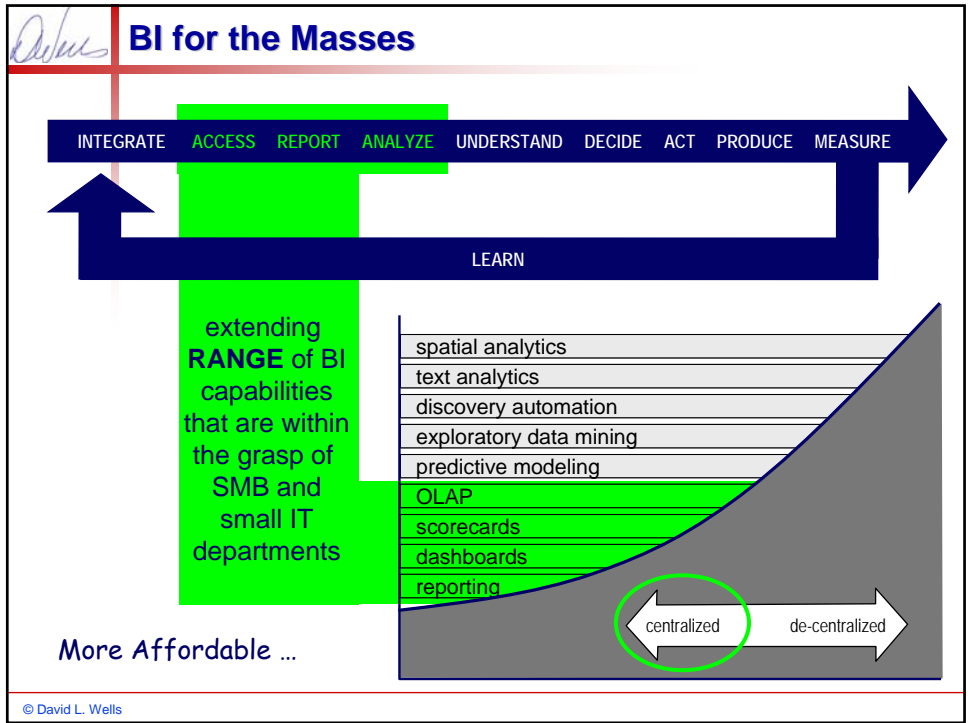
BI for the Masses

INTEGRATE ACCESS REPORT ANALYZE UNDERSTAND DECIDE ACT PRODUCE MEASURE

LEARN

extending **RANGE** of BI capabilities that are within the grasp of SMB and small IT departments

spatial analytics
text analytics
discovery automation
exploratory data mining
predictive modeling
OLAP
scorecards
dashboards
reporting

centralized
de-centralized

More Affordable …

© David L. Wells